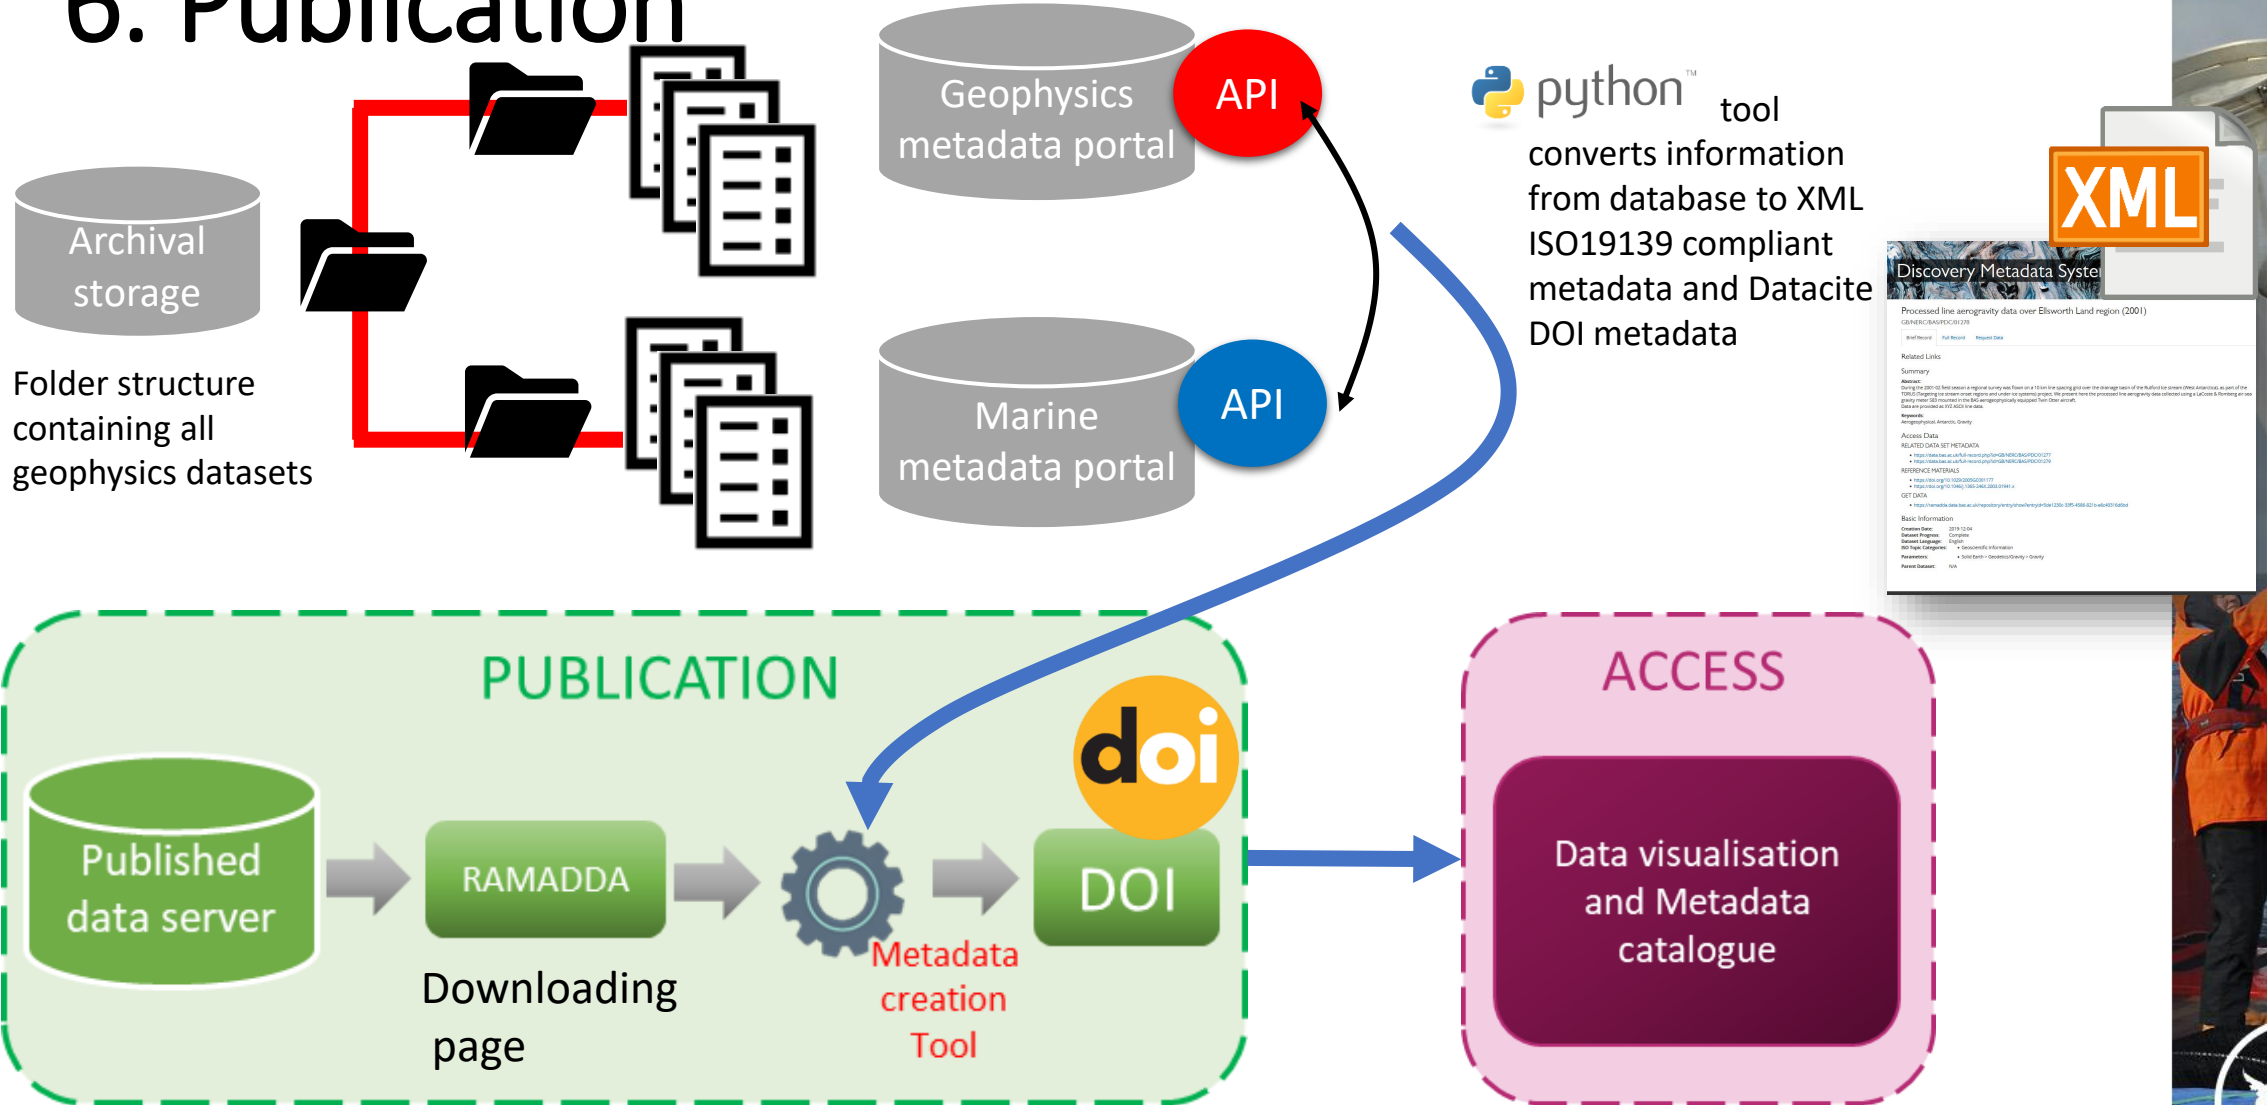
6. Publication

Archival storage

Folder structure containing all geophysics datasets

Geophysics metadata portal

API

Marine metadata portal

API

python™ tool converts information from database to XML ISO19139 compliant metadata and Datacite DOI metadata

XML

Discovery Metadata Syste

Processed line aerogravity data over Ellsworth Land region (2001)

PUBLICATION

Published data server

RAMADDA

Downloading page

Metadata creation Tool

doi

DOI

ACCESS

Data visualisation and Metadata catalogue